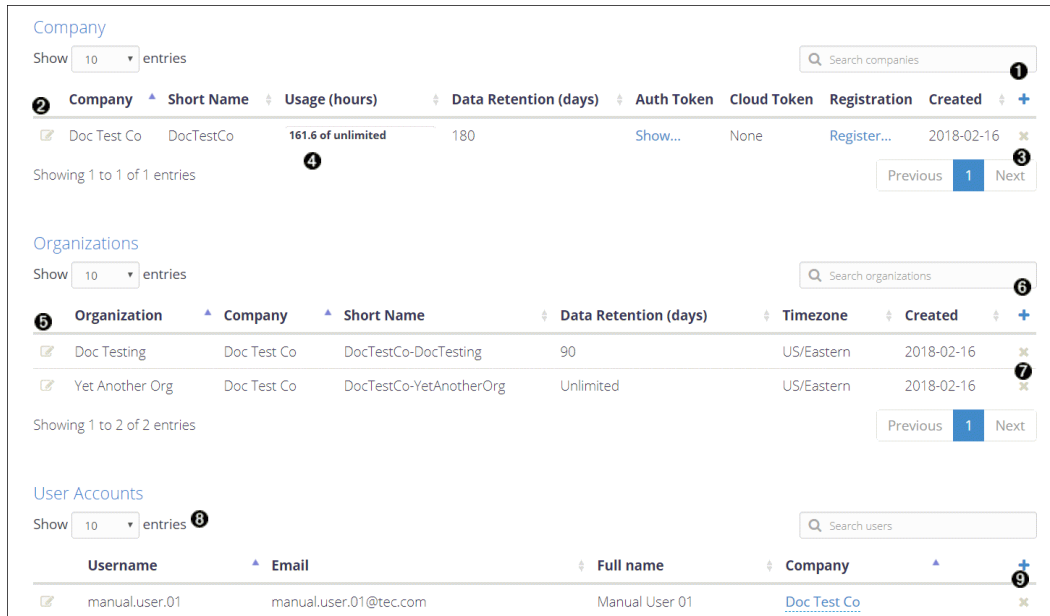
Company

Show 10 entries

Search companies

❶

❷

| Company | Short Name | Usage (hours) | Data Retention (days) | Auth Token | Cloud Token | Registration | Created | + |
|---|---|---|---|---|---|---|---|---|
| Doc Test Co | DocTestCo | 161.6 of unlimited | 180 | Show... | None | Register... | 2018-02-16 | × |

❸

❹

Showing 1 to 1 of 1 entries

Previous 1 Next

Organizations

Show 10 entries

Search organizations

❻

❺

| Organization | Company | Short Name | Data Retention (days) | Timezone | Created | + |
|---|---|---|---|---|---|---|
| Doc Testing | Doc Test Co | DocTestCo-DocTesting | 90 | US/Eastern | 2018-02-16 | × |
| Yet Another Org | Doc Test Co | DocTestCo-YetAnotherOrg | Unlimited | US/Eastern | 2018-02-16 | × |

❼

Showing 1 to 2 of 2 entries

Previous 1 Next

User Accounts

Show 10 entries ❽

Search users

| Username | Email | Full name | Company | + |
|---|---|---|---|---|
| manual.user.01 | manual.user.01@tec.com | Manual User 01 | Doc Test Co | × |

❾